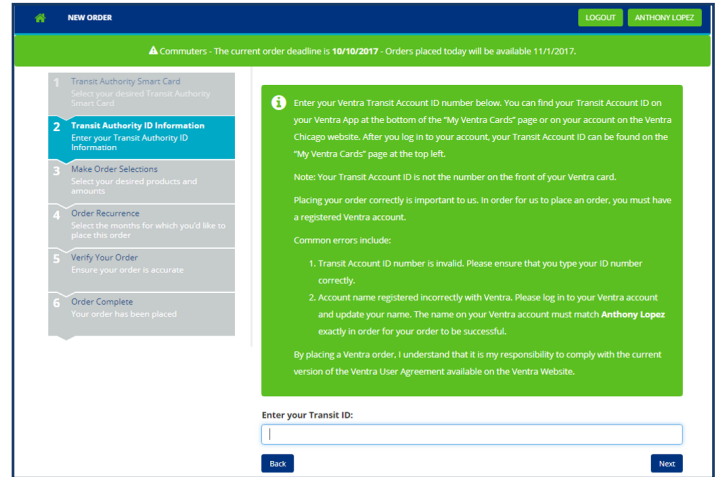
NEW ORDER

LOGOUT

ANTHONY LOPEZ

Commuters - The current order deadline is **10/10/2017** - Orders placed today will be available 11/1/2017.

1 Transit Authority Smart Card
Select your desired Transit Authority Smart Card

2 Transit Authority ID Information
Enter your Transit Authority ID Information

3 Make Order Selections
Select your desired products and amounts

4 Order Recurrence
Select the months for which you'd like to place this order

5 Verify Your Order
Ensure your order is accurate

6 Order Complete
Your order has been placed

Enter your Ventra Transit Account ID number below. You can find your Transit Account ID on your Ventra App at the bottom of the "My Ventra Cards" page or on your account on the Ventra Chicago website. After you log in to your account, your Transit Account ID can be found on the "My Ventra Cards" page at the top left.

Note: Your Transit Account ID is not the number on the front of your Ventra card.

Placing your order correctly is important to us. In order for us to place an order, you must have a registered Ventra account.

Common errors include:

1. Transit Account ID number is invalid. Please ensure that you type your ID number correctly.
2. Account name registered incorrectly with Ventra. Please log in to your Ventra account and update your name. The name on your Ventra account must match **Anthony Lopez** exactly in order for your order to be successful.

By placing a Ventra order, I understand that it is my responsibility to comply with the current version of the Ventra User Agreement available on the Ventra Website.

Enter your Transit ID:

Back

Next